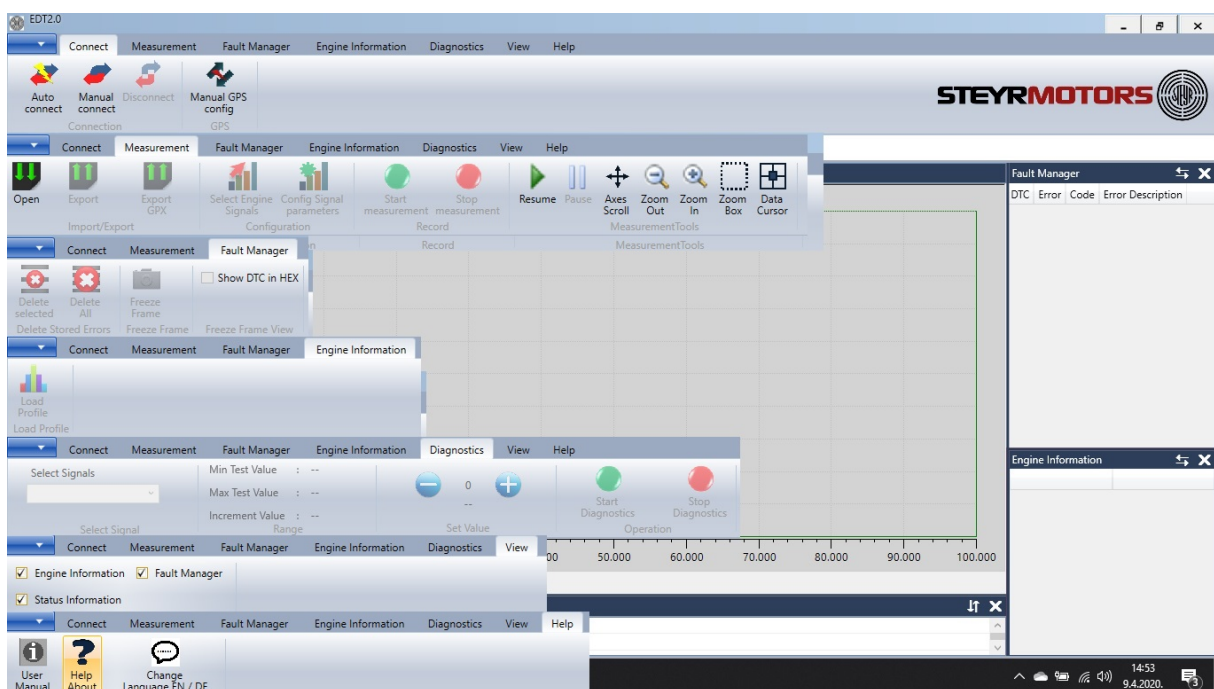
EDT2.0

Connect Measurement Fault Manager Engine Information Diagnostics View Help

Auto connect Manual connect Disconnect Manual GPS config
Connection GPS

STEYRMOTORS

Connect Measurement Fault Manager Engine Information Diagnostics View Help

Open Export Export GPX Select Engine Signals Config Signal parameters Start measurement Stop measurement Resume Pause Axes Scroll Zoom Out Zoom In Zoom Box Data Cursor
Import/Export Configuration Record MeasurementTools
Record MeasurementTools

Connect Measurement Fault Manager

Delete selected Delete All Freeze Frame Show DTC in HEX
Delete Stored Errors Freeze Frame Freeze Frame View

Connect Measurement Fault Manager Engine Information

Load Profile
Load Profile

Connect Measurement Fault Manager Engine Information Diagnostics View Help

Select Signals Min Test Value : --
Max Test Value : --
Increment Value : --
0
--
Start Diagnostics Stop Diagnostics
Select Signal Range Set Value Operation

Connect Measurement Fault Manager Engine Information Diagnostics View

Engine Information Fault Manager
Status Information

Connect Measurement Fault Manager Engine Information Diagnostics View Help

User Manual Help About Change Language EN / DE

00 50.000 60.000 70.000 80.000 90.000 100.000

Fault Manager
DTC Error Code Error Description

Engine Information

14:53
9.4.2020.